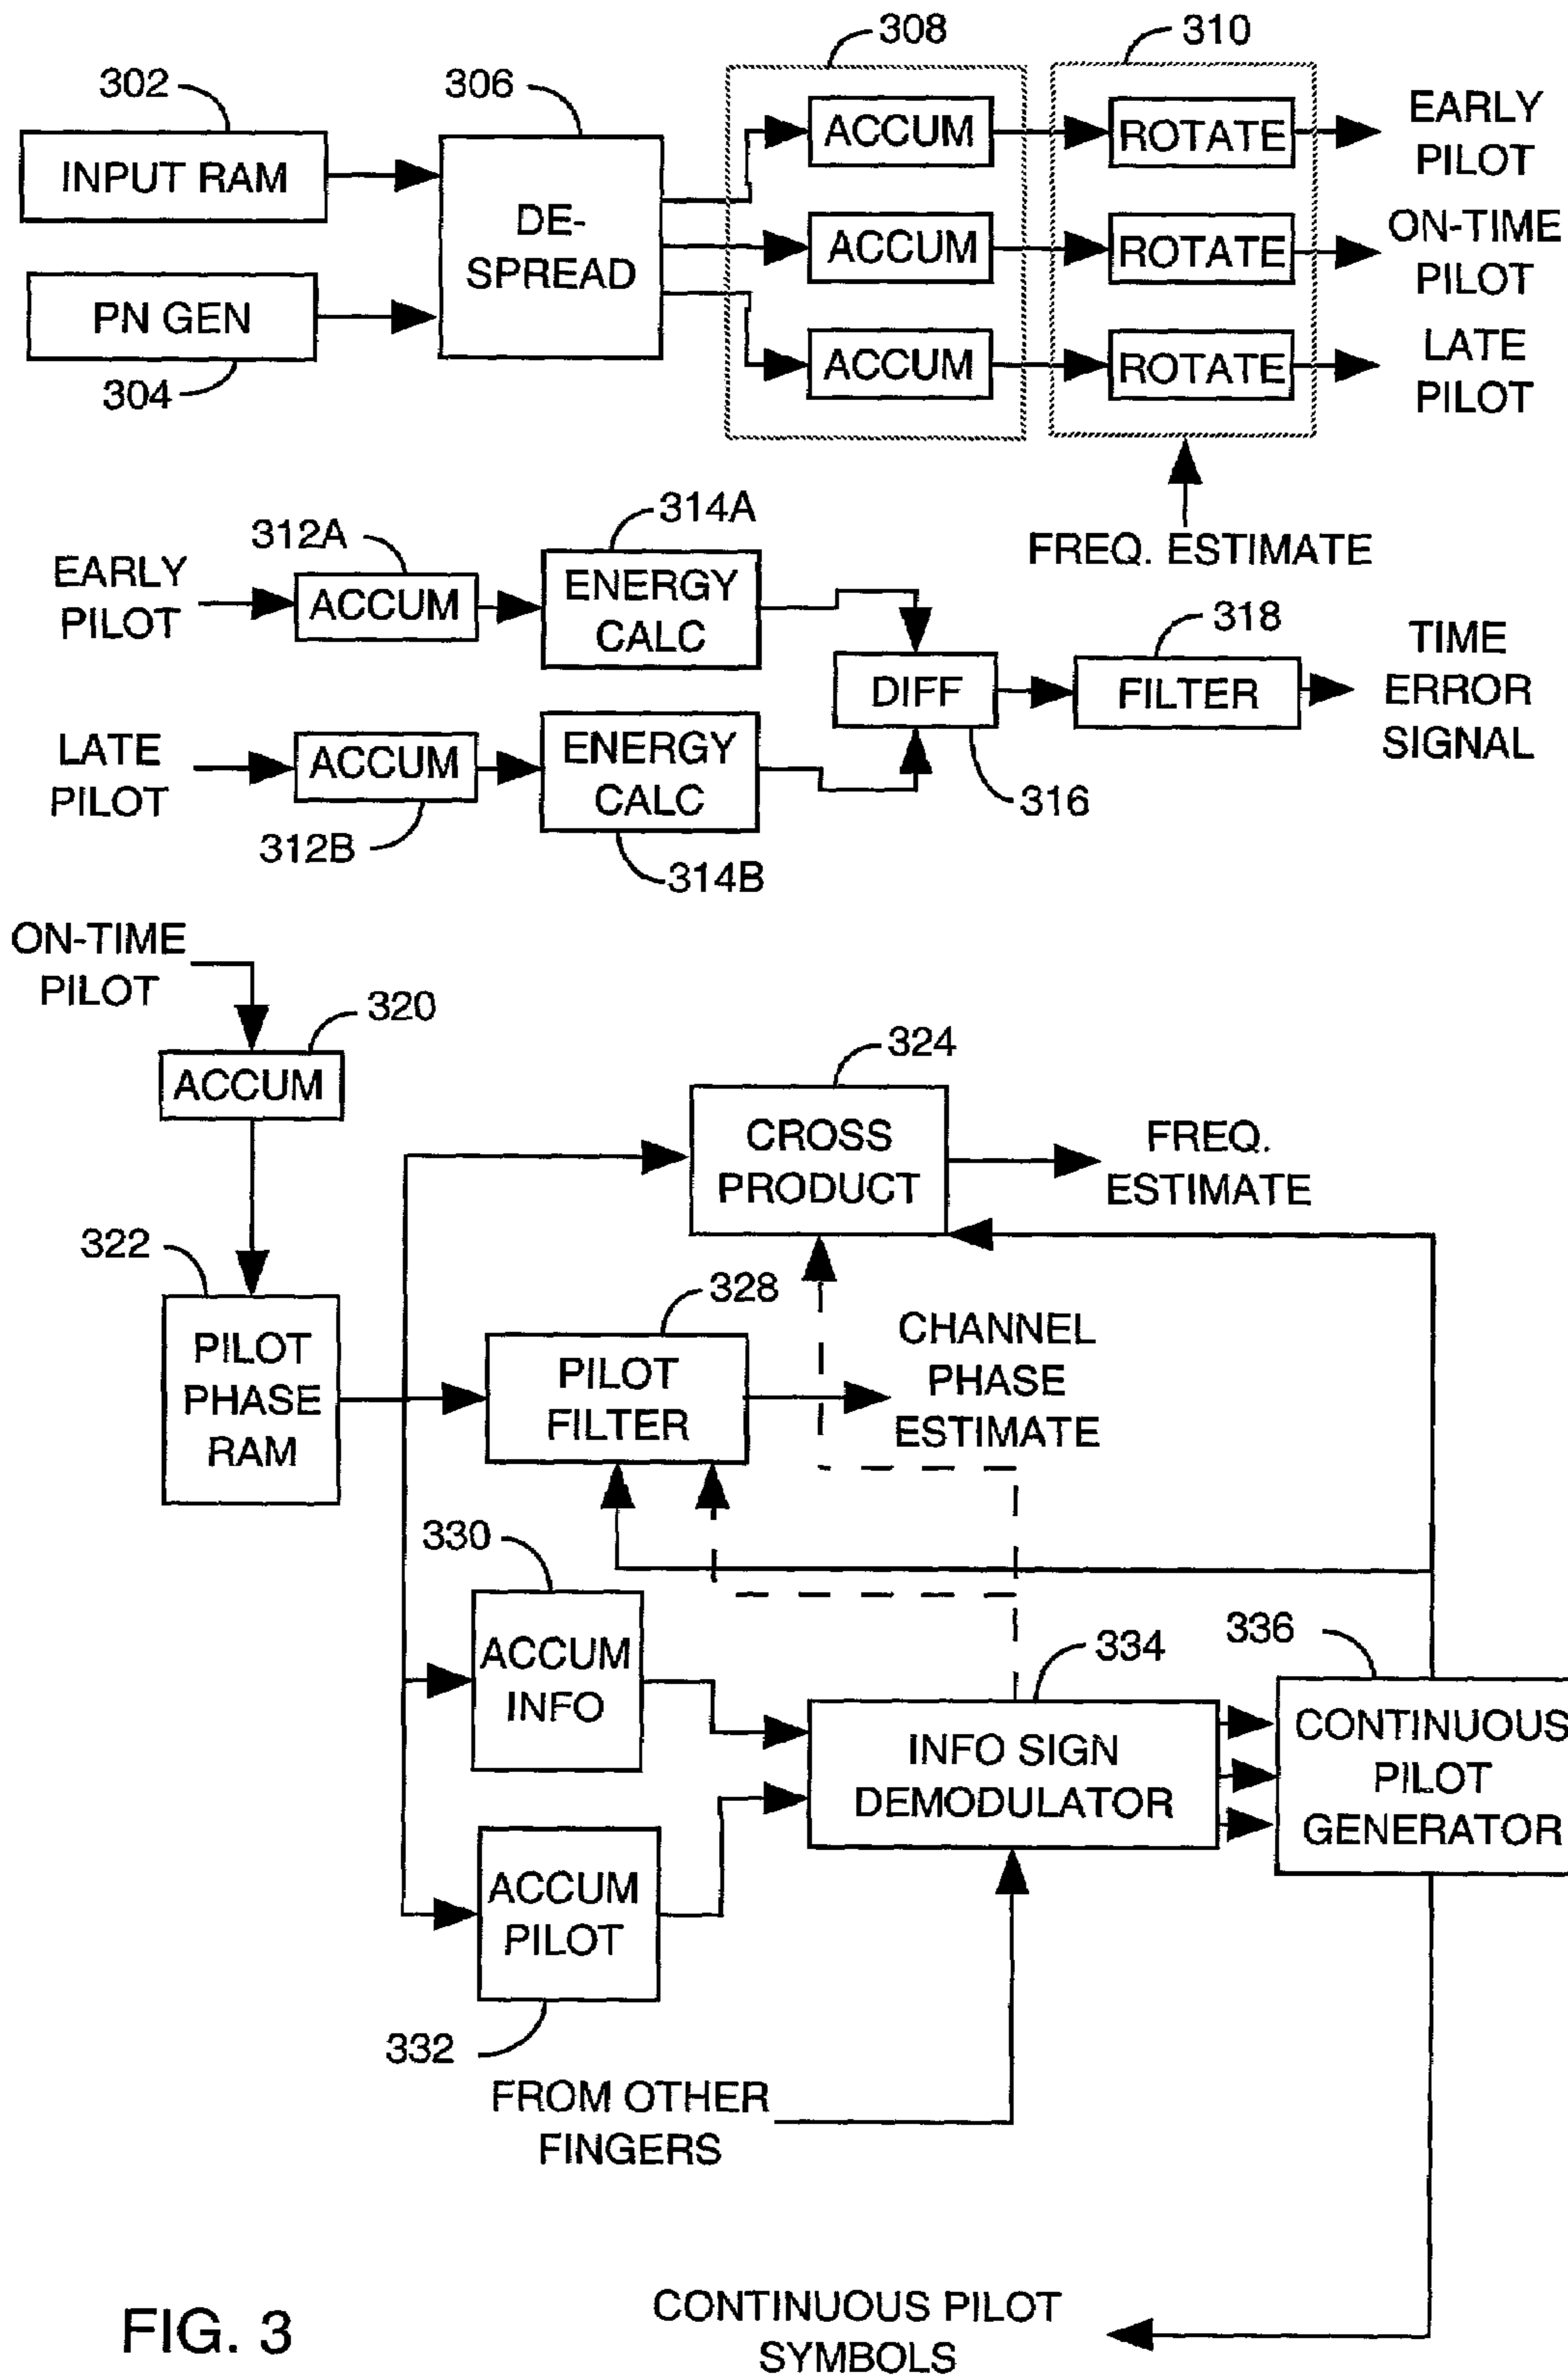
302
INPUT RAM
PN GEN
304
306
DE-SPREAD
308
ACCUM
ACCUM
ACCUM
310
ROTATE
ROTATE
ROTATE
EARLY PILOT
ON-TIME PILOT
LATE PILOT
FREQ. ESTIMATE

EARLY PILOT
312A
ACCUM
314A
ENERGY CALC
DIFF
318
FILTER
TIME ERROR SIGNAL
LATE PILOT
ACCUM
312B
ENERGY CALC
314B
316

ON-TIME PILOT
320
ACCUM
324
CROSS PRODUCT
FREQ. ESTIMATE
322
PILOT PHASE RAM
328
PILOT FILTER
CHANNEL PHASE ESTIMATE
330
ACCUM INFO
334
INFO SIGN DEMODULATOR
336
CONTINUOUS PILOT GENERATOR
ACCUM PILOT
332
FROM OTHER FINGERS
FIG. 3
CONTINUOUS PILOT SYMBOLS